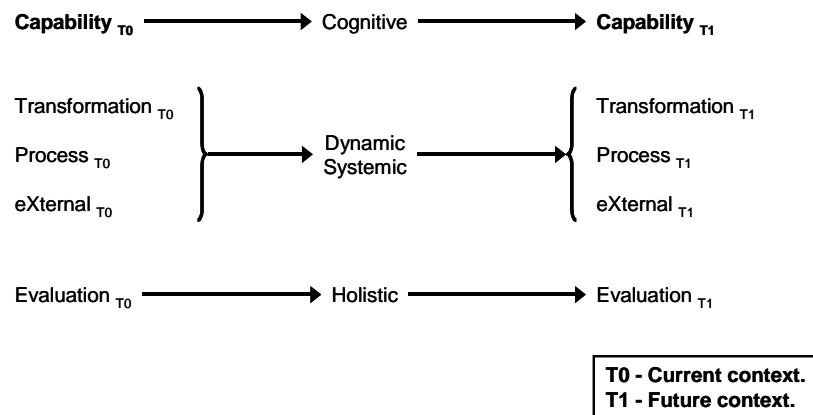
Capability $_{T0}$ Cognitive Capability $_{T1}$

Transformation $_{T0}$

Process $_{T0}$

eXternal $_{T0}$

Dynamic Systemic

Transformation $_{T1}$

Process $_{T1}$

eXternal $_{T1}$

Evaluation $_{T0}$ Holistic Evaluation $_{T1}$

T0 - Current context.
T1 - Future context.